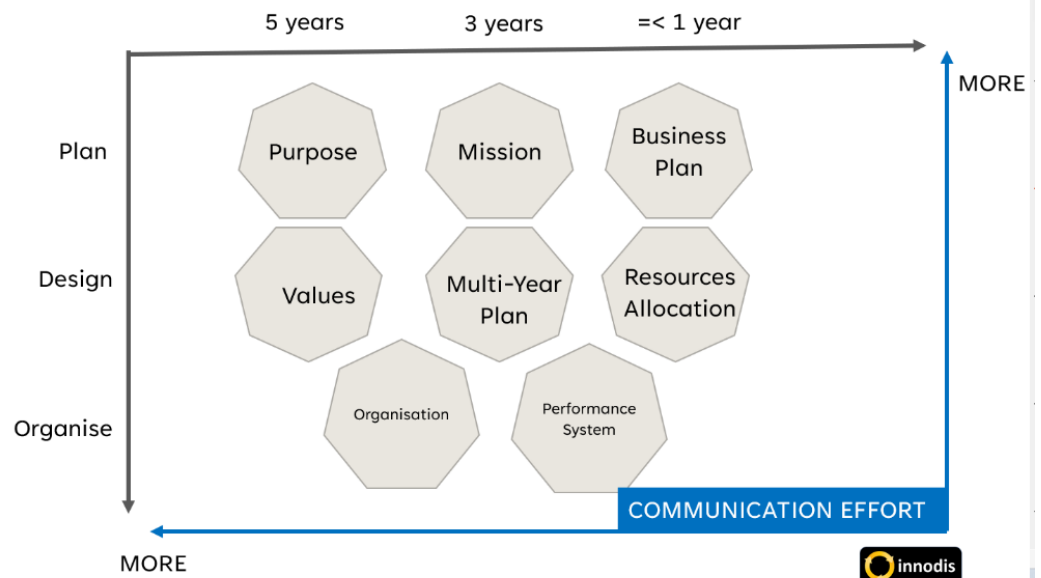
5 years

3 years

=< 1 year

MORE

Plan

Design

Organise

Purpose

Mission

Business Plan

Values

Multi-Year Plan

Resources Allocation

Organisation

Performance System

COMMUNICATION EFFORT

MORE

innodis